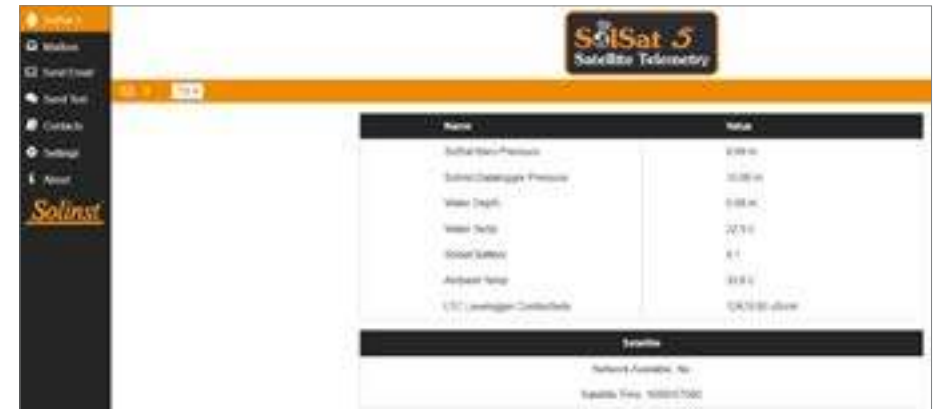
SolSat 5
Mailbox
Send Email
Send Text
Contacts
Settings
About
Solinst

SolSat 5
Satellite Telemetry

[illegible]

| Name | Value |
|---|---|
| SolSat Baro Pressure | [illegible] |
| Solinst Datalogger Pressure | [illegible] |
| Water Depth | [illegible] |
| Water Temp | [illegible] |
| Solinst Battery | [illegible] |
| Ambient Temp | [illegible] |
| LTC Levelogger Conductivity | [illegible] |

Satellite
Network Available: No
Satellite Time: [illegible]